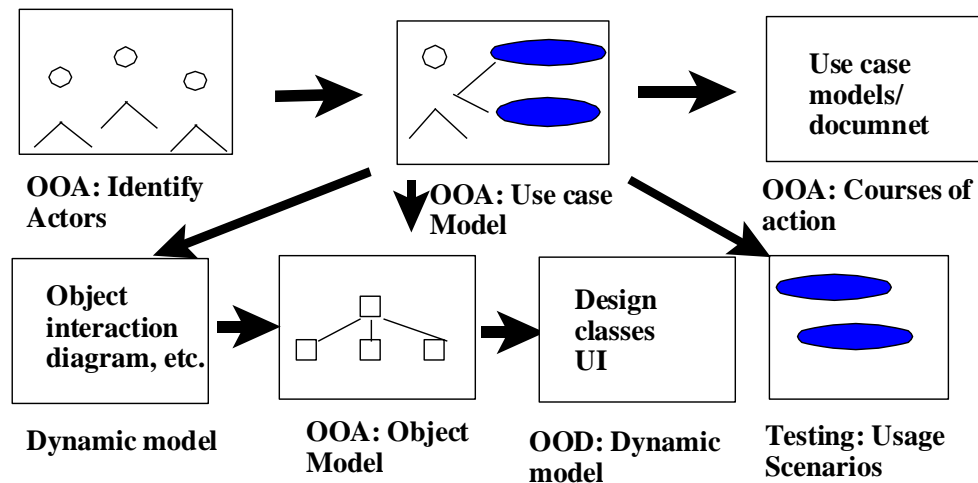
OOA: Identify Actors

OOA: Use case Model

Use case models/ documnet

OOA: Courses of action

Object interaction diagram, etc.

Dynamic model

OOA: Object Model

Design classes UI

OOD: Dynamic model

Testing: Usage Scenarios